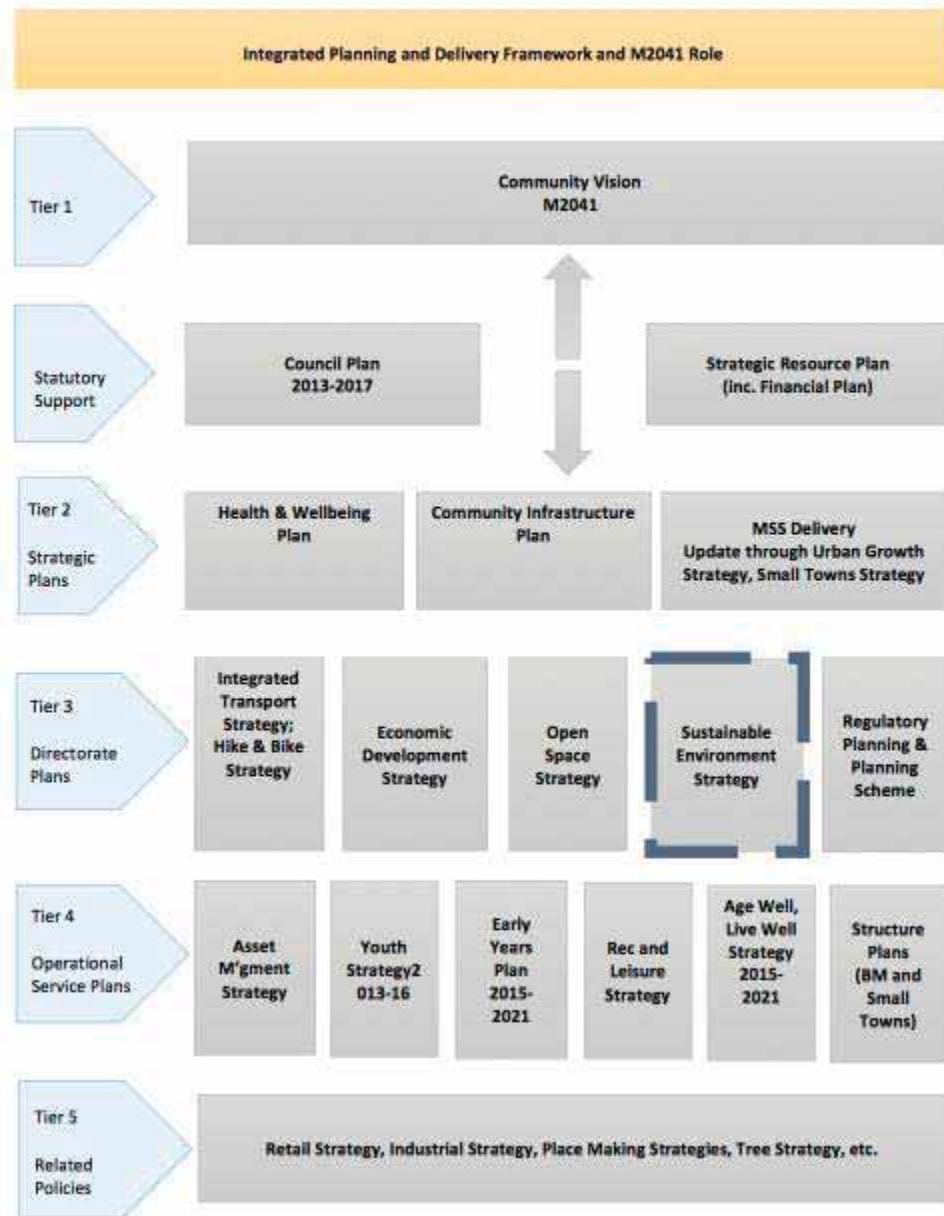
Integrated Planning and Delivery Framework and M2041 Role

Tier 1

Community Vision
M2041

Statutory Support

Council Plan
2013-2017

Strategic Resource Plan
(inc. Financial Plan)

Tier 2
Strategic Plans

Health & Wellbeing Plan

Community Infrastructure Plan

MSS Delivery
Update through Urban Growth Strategy, Small Towns Strategy

Tier 3
Directorate Plans

Integrated Transport Strategy; Hike & Bike Strategy

Economic Development Strategy

Open Space Strategy

Sustainable Environment Strategy

Regulatory Planning & Planning Scheme

Tier 4
Operational Service Plans

Asset M'gment Strategy

Youth Strategy2 013-16

Early Years Plan 2015-2021

Rec and Leisure Strategy

Age Well, Live Well Strategy 2015-2021

Structure Plans (BM and Small Towns)

Tier 5
Related Policies

Retail Strategy, Industrial Strategy, Place Making Strategies, Tree Strategy, etc.